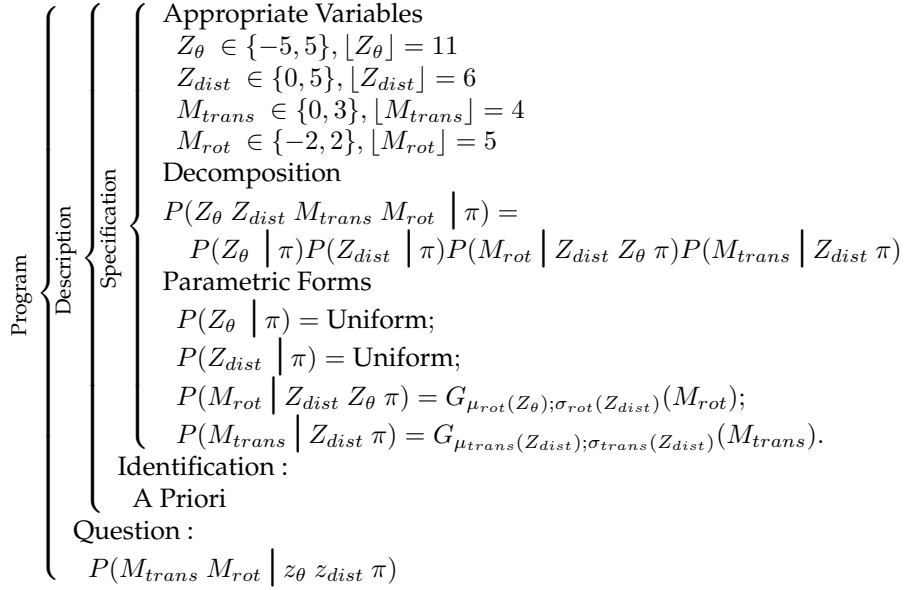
Program

Description

Specification

Appropriate Variables

$Z_\theta \in \{-5, 5\}, \lfloor Z_\theta \rfloor = 11$

$Z_{dist} \in \{0, 5\}, \lfloor Z_{dist} \rfloor = 6$

$M_{trans} \in \{0, 3\}, \lfloor M_{trans} \rfloor = 4$

$M_{rot} \in \{-2, 2\}, \lfloor M_{rot} \rfloor = 5$

Decomposition

$P(Z_\theta \; Z_{dist} \; M_{trans} \; M_{rot} \left| \pi \right.) =$

$P(Z_\theta \left| \pi \right.) P(Z_{dist} \left| \pi \right.) P(M_{rot} \left| Z_{dist} \; Z_\theta \; \pi \right.) P(M_{trans} \left| Z_{dist} \; \pi \right.)$

Parametric Forms

$P(Z_\theta \left| \pi \right.) = \text{Uniform};$

$P(Z_{dist} \left| \pi \right.) = \text{Uniform};$

$P(M_{rot} \left| Z_{dist} \; Z_\theta \; \pi \right.) = G_{\mu_{rot(Z_\theta)};\sigma_{rot}(Z_{dist})}(M_{rot});$

$P(M_{trans} \left| Z_{dist} \; \pi \right.) = G_{\mu_{trans}(Z_{dist});\sigma_{trans}(Z_{dist})}(M_{trans}).$

Identification :

A Priori

Question :

$P(M_{trans} \; M_{rot} \left| z_\theta \; z_{dist} \; \pi \right.)$